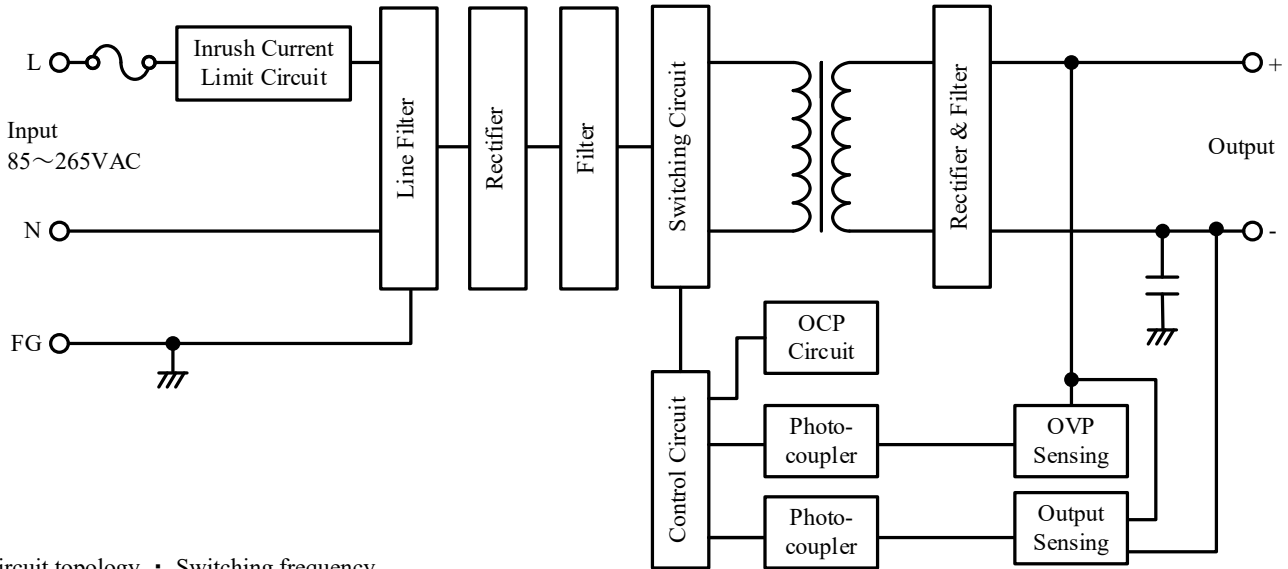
L

Inrush Current Limit Circuit

Input
85～265VAC

N

FG

Line Filter

Rectifier

Filter

Switching Circuit

Rectifier & Filter

+

Output

-

OCP Circuit

Control Circuit

Photo-coupler

OVP Sensing

Photo-coupler

Output Sensing

ircuit topology ・ Switching frequency